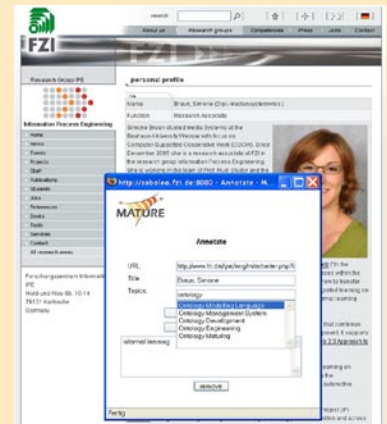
FZI

search

About us | Research groups | Competences | Press | Jobs | Contact

Research Group IPE

Information Process Engineering

Home
News
Events
Projects
Staff
Publications
Students
Jobs
References
Books
Tools
Services
Contact
All research areas

Forschungszentrum Informatik
IPE
Haid-und-Neu-Str. 10-14
76131 Karlsruhe
Germany

personal profile

Name | Braun, Simone (Dipl.-Mediensystemwiss.)
Function | Research Associate

Simone Braun studied Media Systems at the Bauhaus-University Weimar with focus on Computer-Supported Cooperative Work (CSCW). Since December 2006 she is a research associate at FZI in the research group Information Process Engineering. She is working in the team of Prof. Rudi Studer and the

http://saboleo.fzi.de:8080 - Annotate - M...

MATURE

Annotate

URL: http://www.fzi.de/ipe/eng/mitarbeiter.php?i
Title: Braun, Simone
Topics: ontology

Ontology Modelling Language
Ontology Management System
Ontology Development
Ontology Engineering
Ontology Maturing

informal learning

remove

Fertig